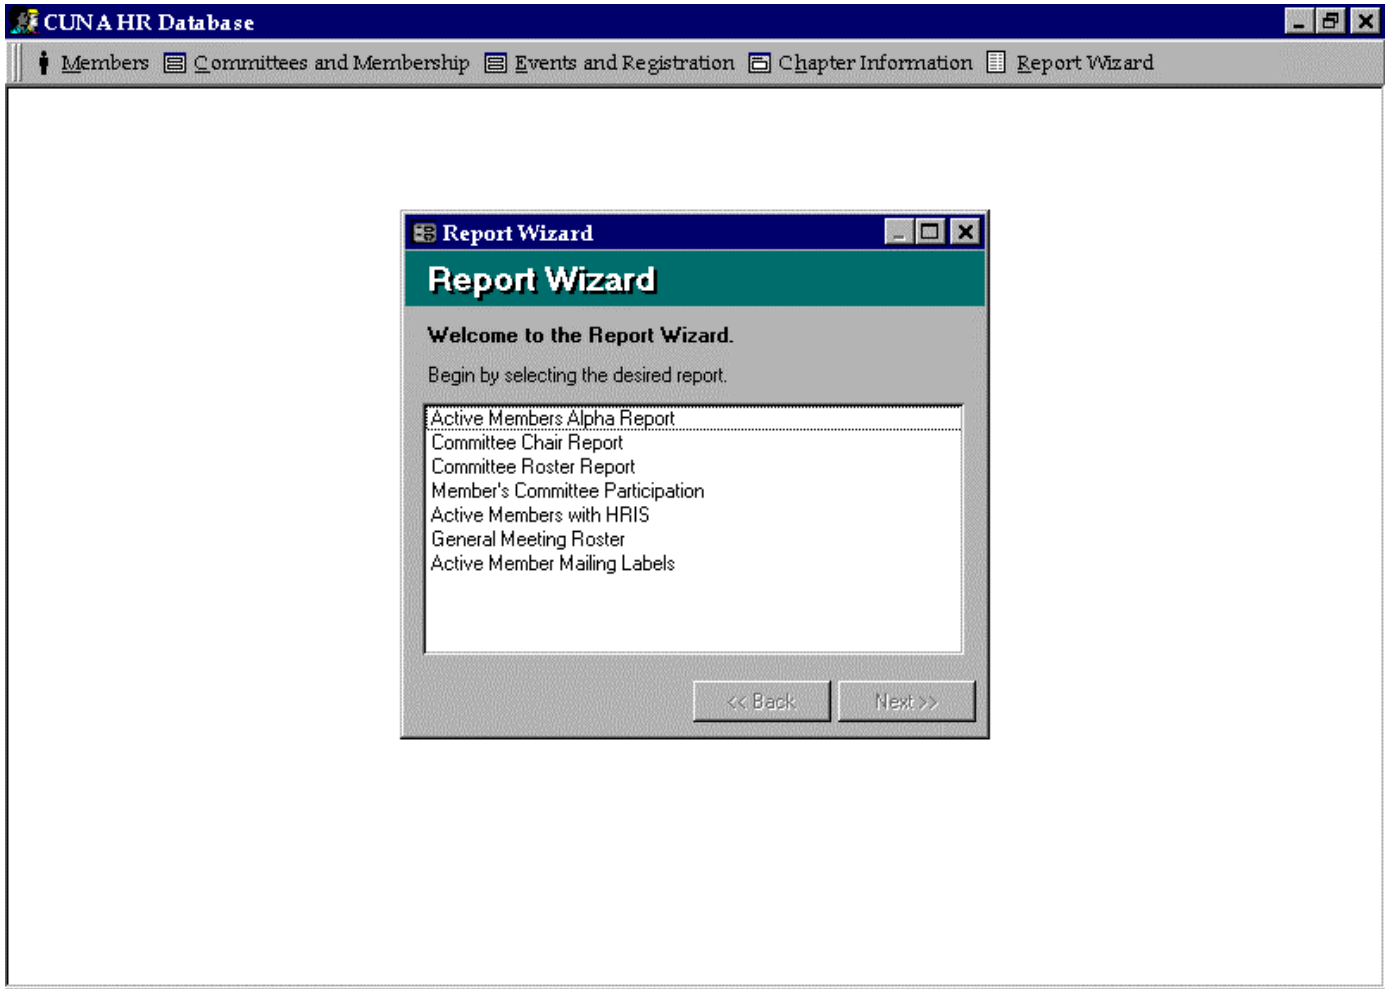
CUNA HR Database

Members   Committees and Membership   Events and Registration   Chapter Information   Report Wizard

Report Wizard

Report Wizard

Welcome to the Report Wizard.

Begin by selecting the desired report.

Active Members Alpha Report
Committee Chair Report
Committee Roster Report
Member's Committee Participation
Active Members with HRIS
General Meeting Roster
Active Member Mailing Labels

<< Back   Next >>